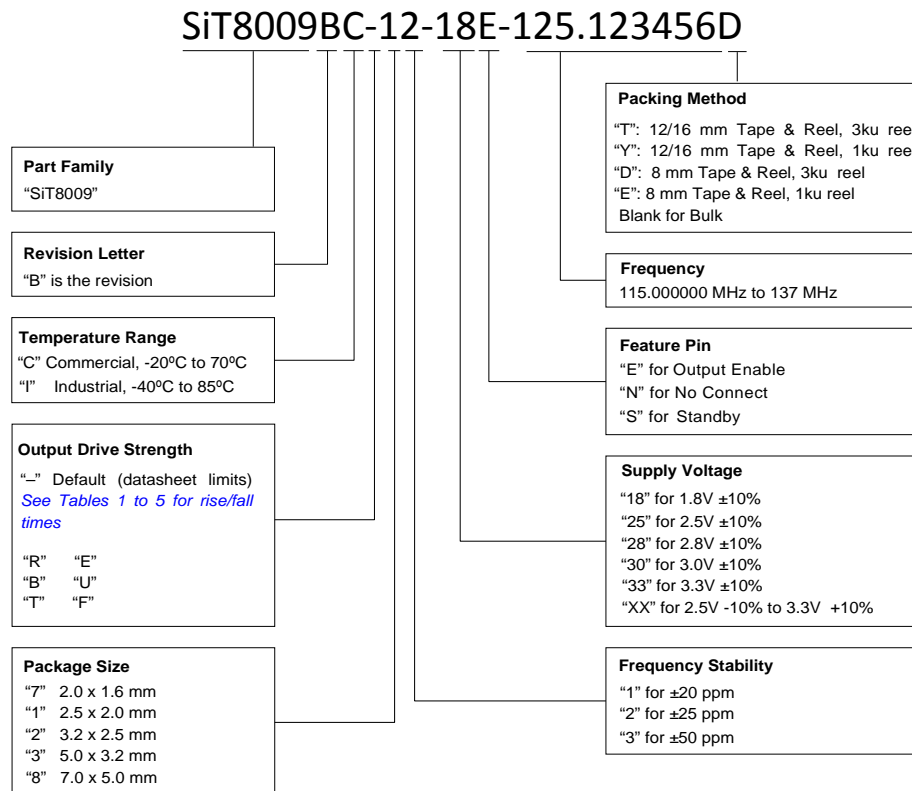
SiT8009BC-12-18E-125.123456D

Part Family
"SiT8009"

Revision Letter
"B" is the revision

Temperature Range
"C" Commercial, -20ºC to 70ºC
"I" Industrial, -40ºC to 85ºC

Output Drive Strength
"–" Default (datasheet limits)
See Tables 1 to 5 for rise/fall times

"R" "E"
"B" "U"
"T" "F"

Package Size
"7" 2.0 x 1.6 mm
"1" 2.5 x 2.0 mm
"2" 3.2 x 2.5 mm
"3" 5.0 x 3.2 mm
"8" 7.0 x 5.0 mm

Packing Method
"T": 12/16 mm Tape & Reel, 3ku ree
"Y": 12/16 mm Tape & Reel, 1ku ree
"D": 8 mm Tape & Reel, 3ku reel
"E": 8 mm Tape & Reel, 1ku reel
Blank for Bulk

Frequency
115.000000 MHz to 137 MHz

Feature Pin
"E" for Output Enable
"N" for No Connect
"S" for Standby

Supply Voltage
"18" for 1.8V ±10%
"25" for 2.5V ±10%
"28" for 2.8V ±10%
"30" for 3.0V ±10%
"33" for 3.3V ±10%
"XX" for 2.5V -10% to 3.3V +10%

Frequency Stability
"1" for ±20 ppm
"2" for ±25 ppm
"3" for ±50 ppm